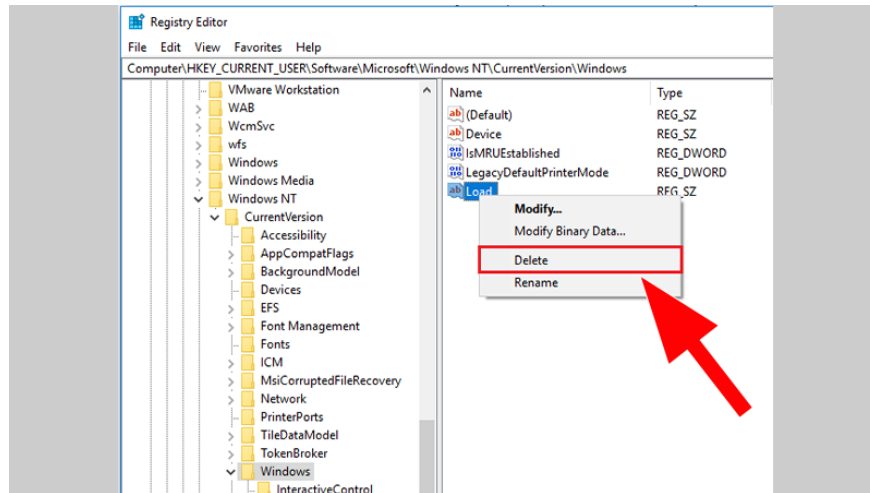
Registry Editor

File Edit View Favorites Help

Computer\HKEY_CURRENT_USER\Software\Microsoft\Windows NT\CurrentVersion\Windows

VMware Workstation
WAB
WcmSvc
wfs
Windows
Windows Media
Windows NT
CurrentVersion
Accessibility
AppCompatFlags
BackgroundModel
Devices
EFS
Font Management
Fonts
ICM
MsiCorruptedFileRecovery
Network
PrinterPorts
TileDataModel
TokenBroker
Windows
InteractiveControl

| Name | Type |
|---|---|
| (Default) | REG_SZ |
| Device | REG_SZ |
| IsMRUEstablished | REG_DWORD |
| LegacyDefaultPrinterMode | REG_DWORD |
| Load | REG_SZ |

Modify...
Modify Binary Data...
Delete
Rename